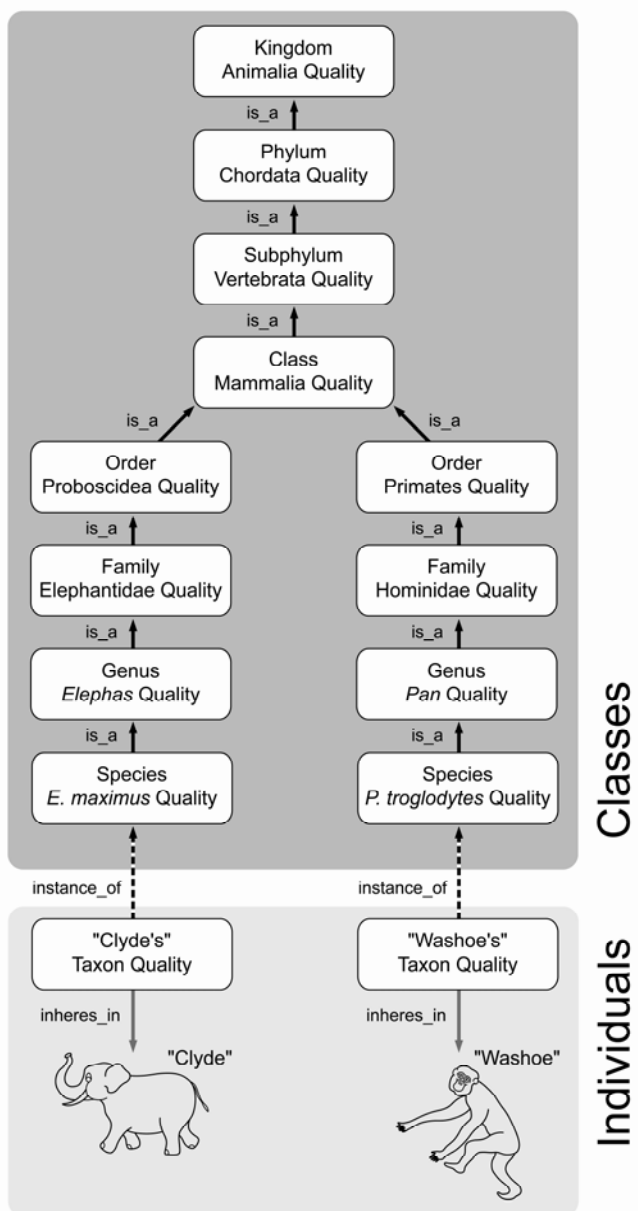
Kingdom
Animalia Quality

is_a

Phylum
Chordata Quality

is_a

Subphylum
Vertebrata Quality

is_a

Class
Mammalia Quality

is_a

is_a

Order
Proboscidea Quality

is_a

Family
Elephantidae Quality

is_a

Genus
*Elephas* Quality

is_a

Species
*E. maximus* Quality

Order
Primates Quality

is_a

Family
Hominidae Quality

is_a

Genus
*Pan* Quality

is_a

Species
*P. troglodytes* Quality

Classes

instance_of

"Clyde's"
Taxon Quality

inheres_in

"Clyde"

instance_of

"Washoe's"
Taxon Quality

inheres_in

"Washoe"

Individuals